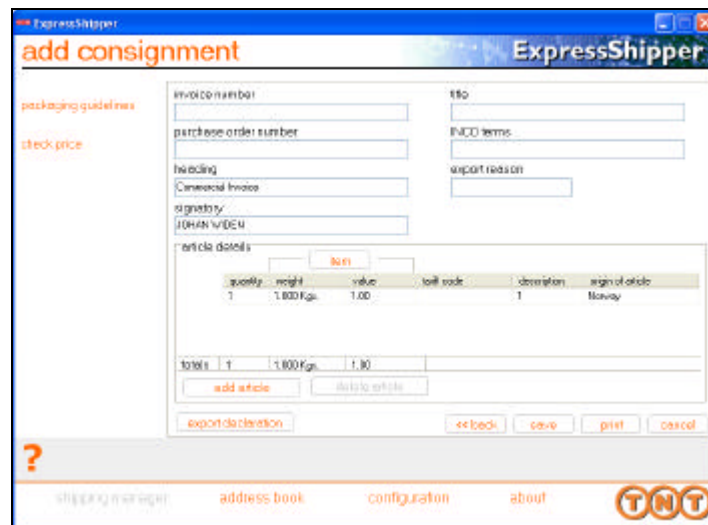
ExpressShipper

add consignment

ExpressShipper

packaging guidelines

check price

invoice number

title

purchase order number

INCO terms

heading

Commercial Invoice

export reason

signatory

JOHAN WIDEN

article details

item

| quantity | weight | value | tariff code | description | origin of article |
|---|---|---|---|---|---|
| 1 | 1.800 Kgs. | 1.00 | | 1 | Norway |

| totals | 1 | 1.800 Kgs. | 1.00 |
|---|---|---|---|

add article

delete article

export declaration

<<back

save

print

cancel

?

shipping manager

address book

configuration

about

TNT